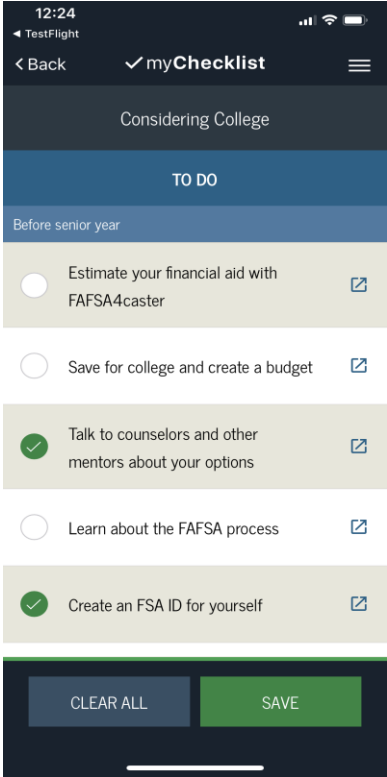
12:24
◂ TestFlight
‹ Back
✓myChecklist

Considering College

TO DO

Before senior year

Estimate your financial aid with FAFSA4caster

Save for college and create a budget

Talk to counselors and other mentors about your options

Learn about the FAFSA process

Create an FSA ID for yourself

CLEAR ALL

SAVE